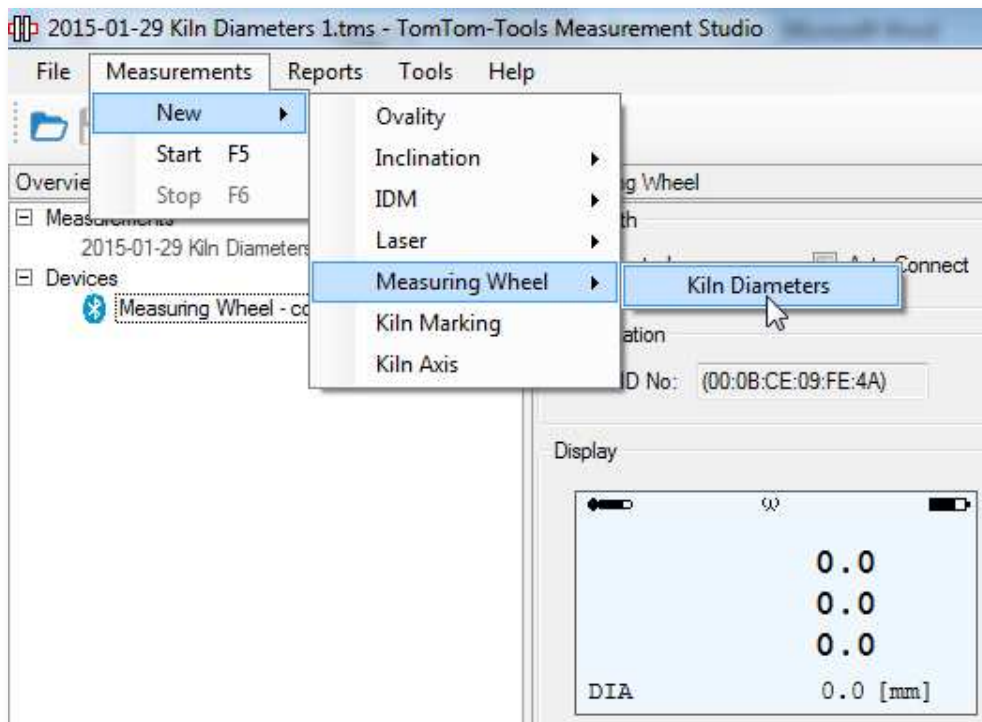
2015-01-29 Kiln Diameters 1.tms - TomTom-Tools Measurement Studio

File Measurements Reports Tools Help

New
Start F5
Stop F6

Ovality
Inclination
IDM
Laser
Measuring Wheel
Kiln Marking
Kiln Axis

Kiln Diameters

Overvie
Measurements
2015-01-29 Kiln Diameters
Devices
Measuring Wheel - co

g Wheel
th
Auto Connect
ation
D No: (00:0B:CE:09:FE:4A)

Display

0.0
0.0
0.0
DIA 0.0 [mm]